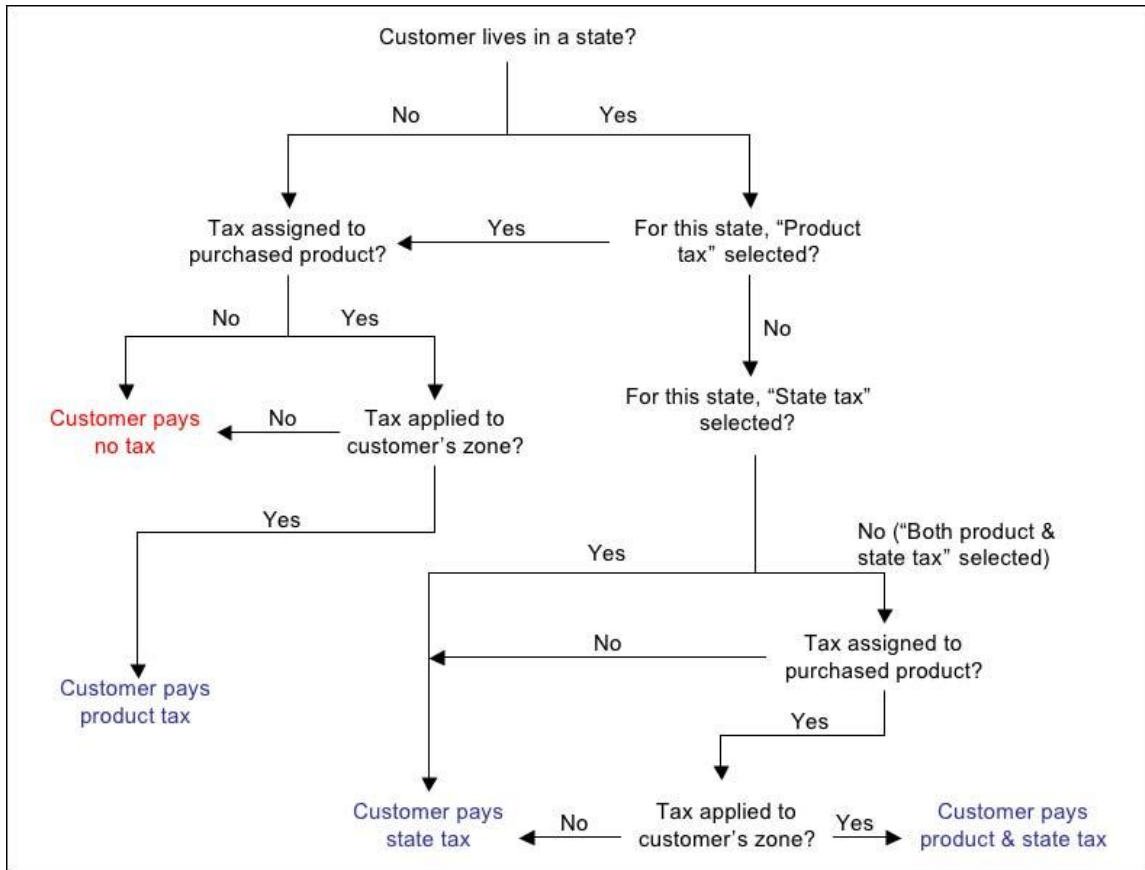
Customer lives in a state?

No

Yes

Tax assigned to purchased product?

Yes

For this state, “Product tax” selected?

No

Yes

No

Customer pays no tax

No

Tax applied to customer’s zone?

For this state, “State tax” selected?

Yes

No (“Both product & state tax” selected)

Yes

No

Tax assigned to purchased product?

Customer pays product tax

Yes

Customer pays state tax

No

Tax applied to customer’s zone?

Yes

Customer pays product & state tax